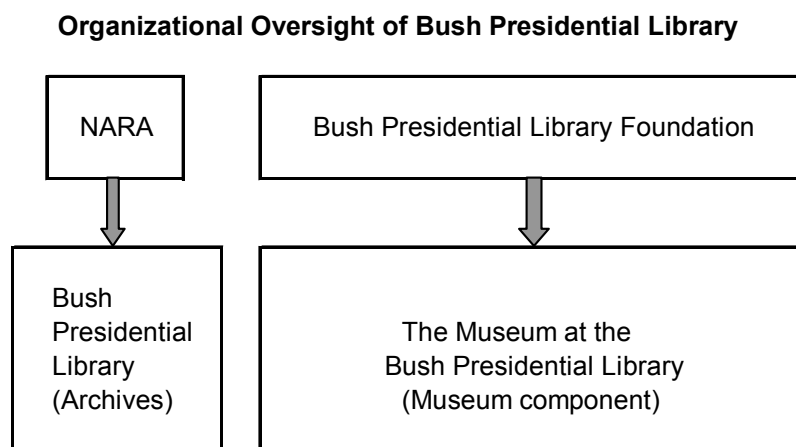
**Organizational Oversight of Bush Presidential Library**

NARA

Bush Presidential Library Foundation

Bush Presidential Library (Archives)

The Museum at the Bush Presidential Library (Museum component)